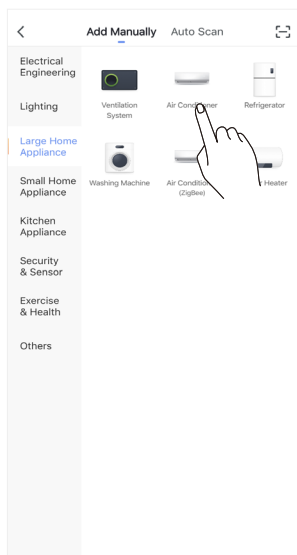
<

Add Manually Auto Scan

Electrical Engineering

Lighting

Large Home Appliance

Small Home Appliance

Kitchen Appliance

Security & Sensor

Exercise & Health

Others

Ventilation System

Air Cond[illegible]ner

Refrigerator

Washing Machine

Air Conditi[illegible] (ZigBee)

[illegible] Heater